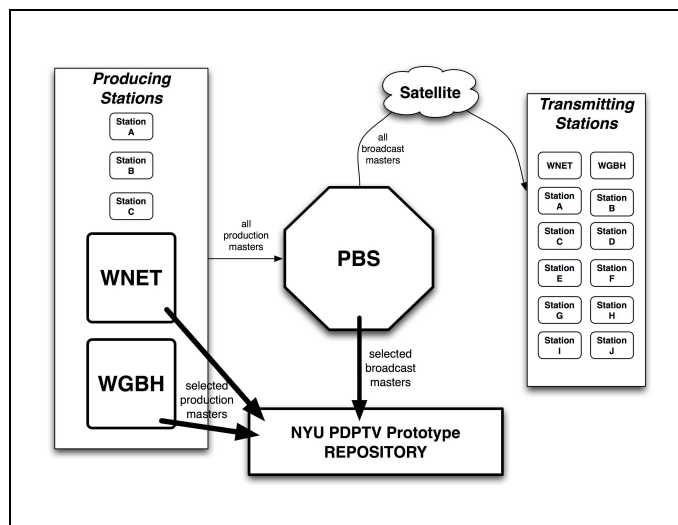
Producing Stations

Station A

Station B

Station C

WNET

WGBH

all production masters

Satellite

all broadcast masters

PBS

selected broadcast masters

selected production masters

Transmitting Stations

WNET

WGBH

Station A

Station B

Station C

Station D

Station E

Station F

Station G

Station H

Station I

Station J

NYU PDPTV Prototype REPOSITORY